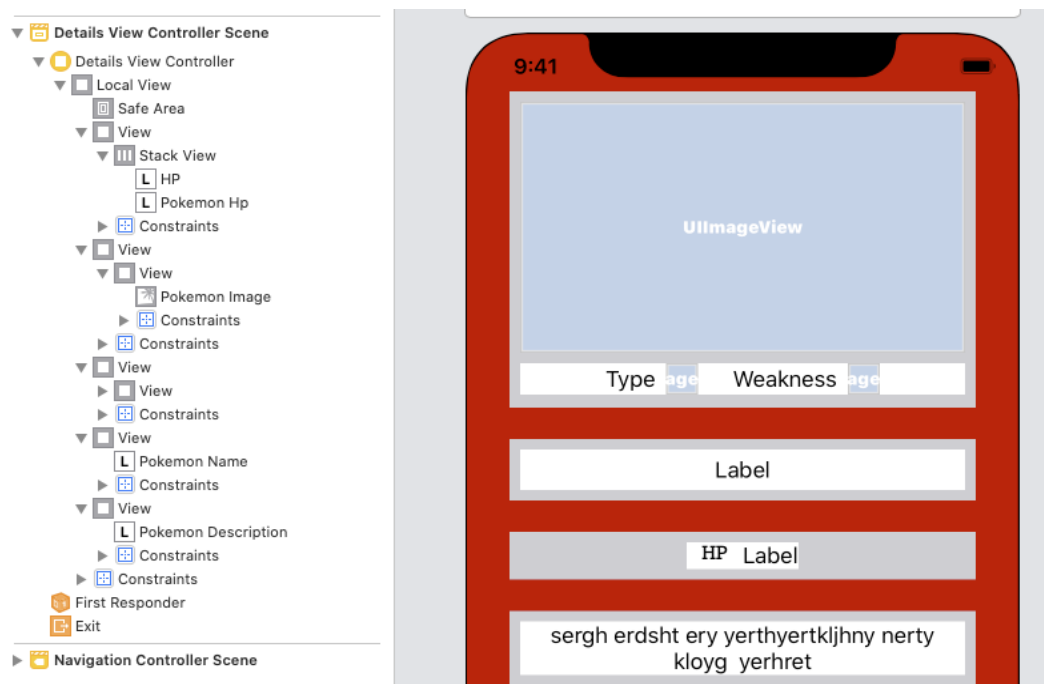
Details View Controller Scene
Details View Controller
Local View
Safe Area
View
Stack View
L HP
L Pokemon Hp
Constraints
View
View
Pokemon Image
Constraints
Constraints
View
View
Constraints
View
L Pokemon Name
Constraints
View
L Pokemon Description
Constraints
Constraints
First Responder
Exit
Navigation Controller Scene

9:41

UIImageView

Type age Weakness age

Label

HP Label

sergh erdsht ery yerthyertkljhny nerty kloyg yerhret